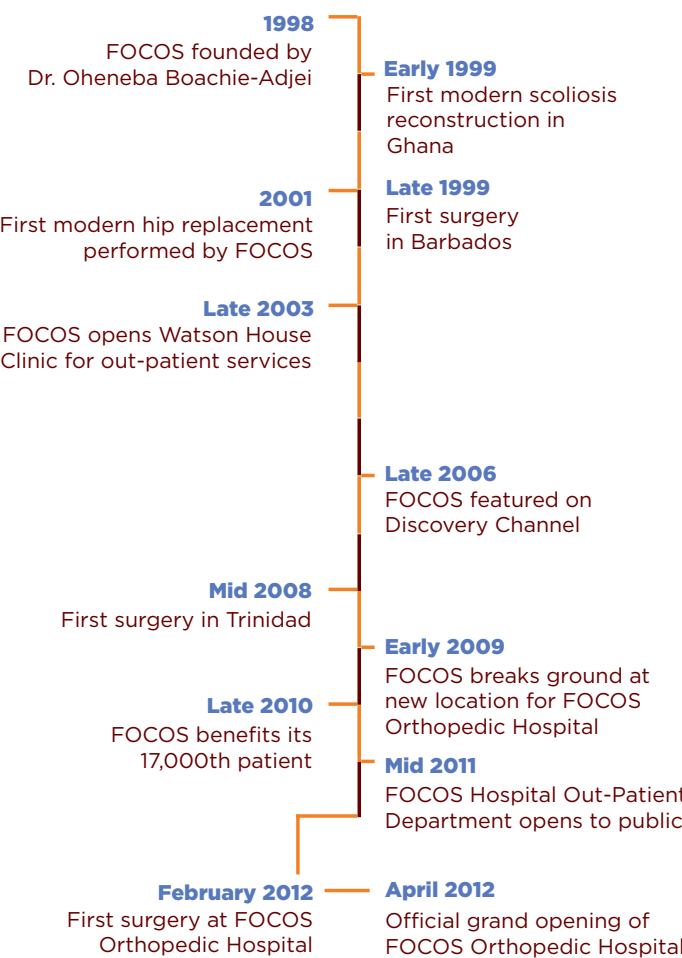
1998
FOCOS founded by Dr. Oheneba Boachie-Adjei

Early 1999
First modern scoliosis reconstruction in Ghana

2001
First modern hip replacement performed by FOCOS

Late 1999
First surgery in Barbados

Late 2003
FOCOS opens Watson House Clinic for out-patient services

Late 2006
FOCOS featured on Discovery Channel

Mid 2008
First surgery in Trinidad

Early 2009
FOCOS breaks ground at new location for FOCOS Orthopedic Hospital

Late 2010
FOCOS benefits its 17,000th patient

Mid 2011
FOCOS Hospital Out-Patient Department opens to public

February 2012
First surgery at FOCOS Orthopedic Hospital

April 2012
Official grand opening of FOCOS Orthopedic Hospital